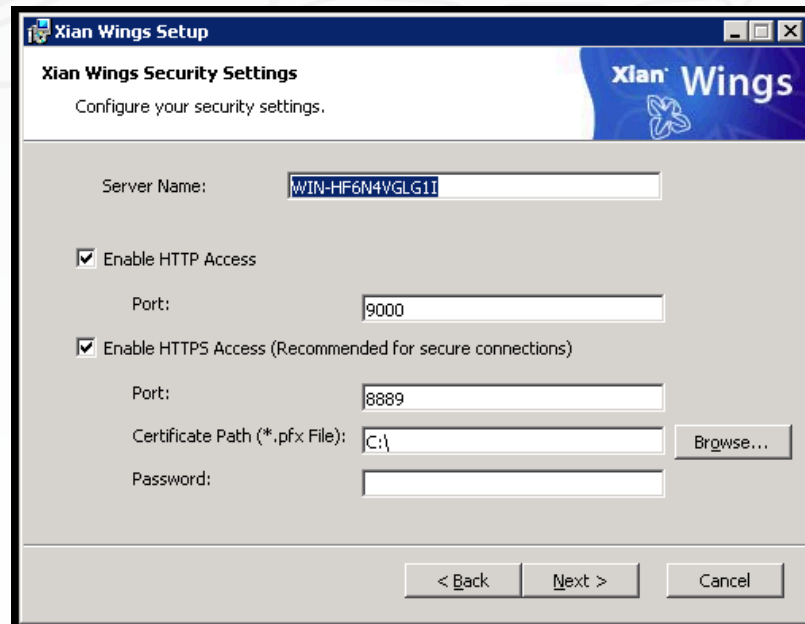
Xian Wings Setup

Xian Wings Security Settings

Configure your security settings.

Xian Wings

Server Name: WIN-HF6N4VGLG1I

Enable HTTP Access

Port: 9000

Enable HTTPS Access (Recommended for secure connections)

Port: 8889

Certificate Path (*.pfx File): C:\

Browse...

Password:

< Back

Next >

Cancel